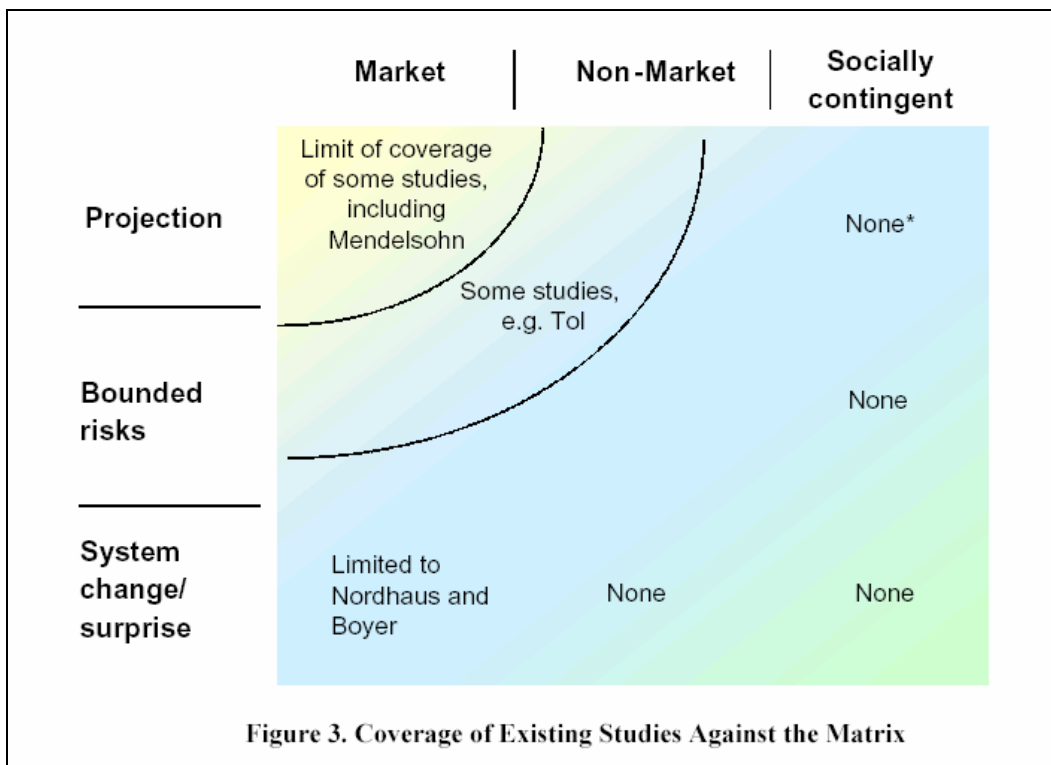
Market | Non-Market | Socially contingent

Projection

Limit of coverage of some studies, including Mendelsohn

None*

Some studies, e.g. Tol

Bounded risks

None

System change/ surprise

Limited to Nordhaus and Boyer

None

None

Figure 3. Coverage of Existing Studies Against the Matrix